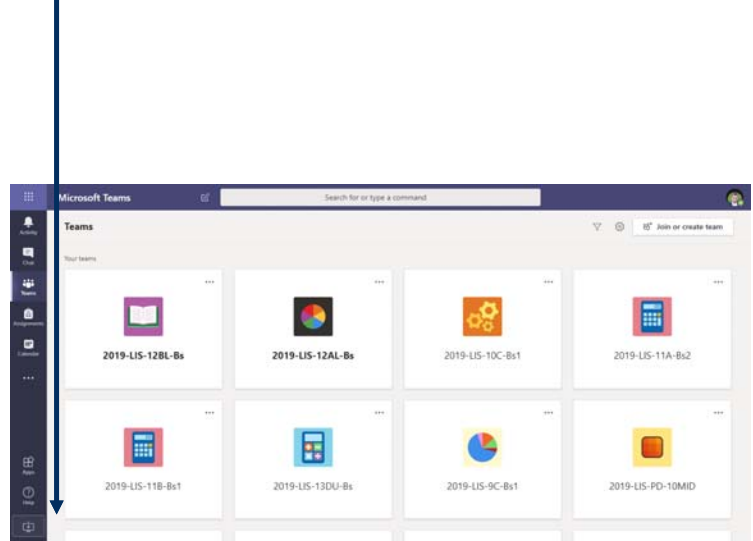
Microsoft Teams

Search for or type a command

Activity

Chat

Teams

Assignments

Calendar

...

Apps

Help

Teams

Join or create team

Your teams

...

2019-LIS-12BL-Bs

...

2019-LIS-12AL-Bs

...

2019-LIS-10C-Bs1

...

2019-LIS-11A-Bs2

...

2019-LIS-11B-Bs1

...

2019-LIS-13DU-Bs

...

2019-LIS-9C-Bs1

...

2019-LIS-PD-10MID